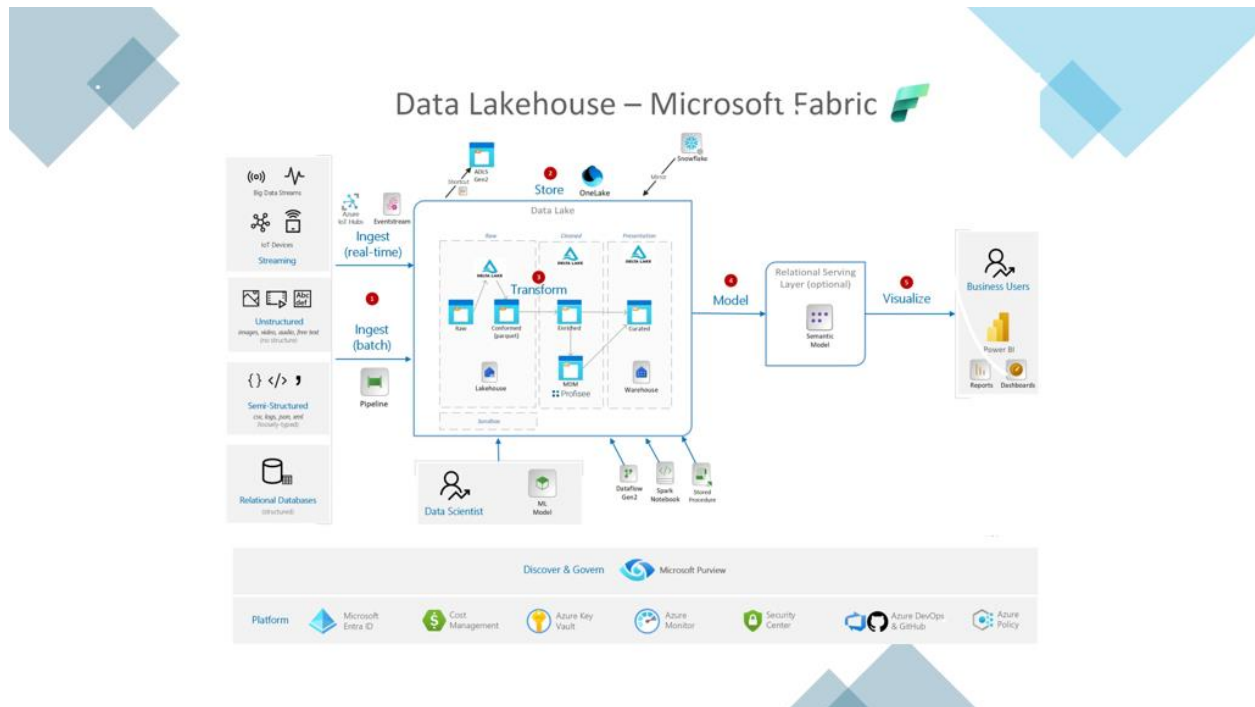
Data Lakehouse – Microsoft Fabric

Big Data Streams

IoT Devices

Streaming

Abc def

Unstructured

images, video, audio, free text (no structure)

{} </> ❜

Semi-Structured

csv, logs, json, xml (loosely-typed)

Relational Databases

(structured)

Azure IoT Hubs

Eventstream

Ingest (real-time)

1

Ingest (batch)

Pipeline

ADLS Gen2

Shortcut

2

Store

OneLake

Mirror

Snowflake

Data Lake

Raw

Cleansed

Presentation

DELTA LAKE

DELTA LAKE

DELTA LAKE

3

Transform

Raw

Conformed (parquet)

Enriched

Curated

Lakehouse

MDM

Profisee

Warehouse

Sandbox

Data Scientist

ML Model

DataFlow Gen2

Spark Notebook

Stored Procedure

4

Model

Relational Serving Layer (optional)

Semantic Model

5

Visualize

Business Users

Power BI

Reports

Dashboards

Discover & Govern

Microsoft Purview

Platform

Microsoft Entra ID

Cost Management

Azure Key Vault

Azure Monitor

Security Center

Azure DevOps & GitHub

Azure Policy